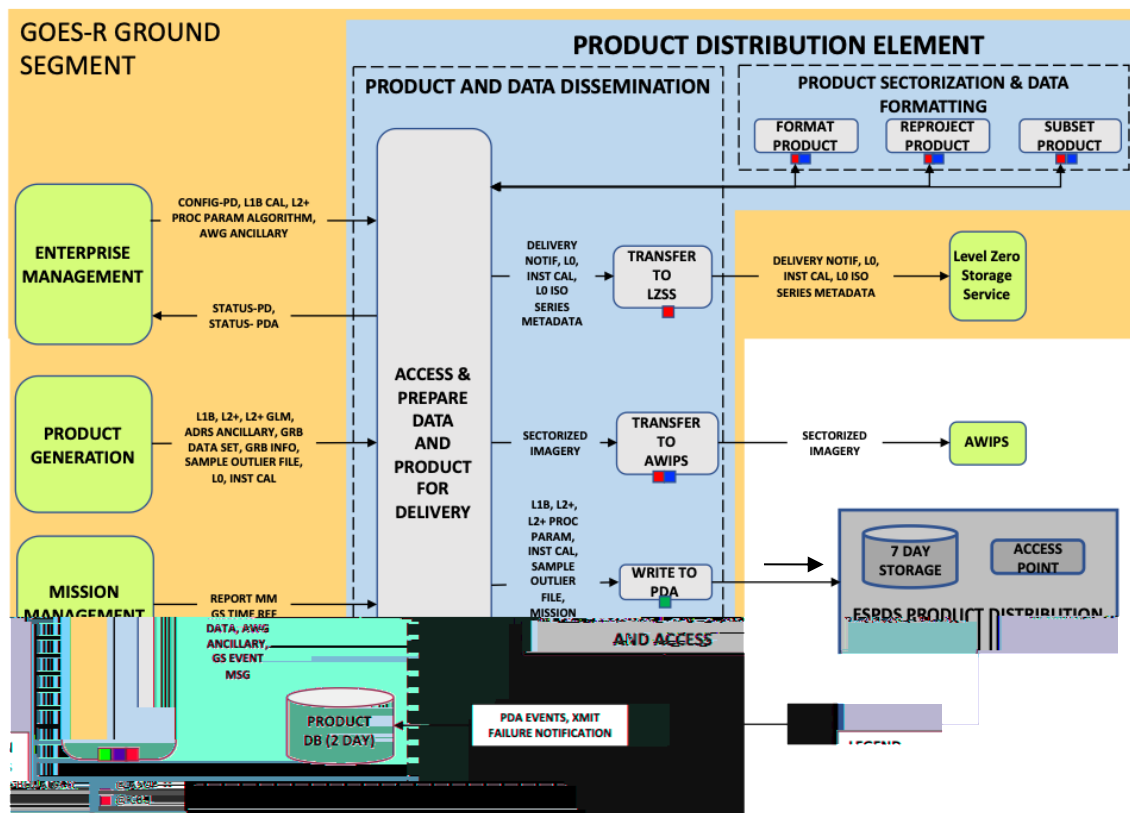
GOES-R GROUND SEGMENT

PRODUCT DISTRIBUTION ELEMENT

PRODUCT AND DATA DISSEMINATION

PRODUCT SECTORIZATION & DATA FORMATTING

FORMAT PRODUCT

REPROJECT PRODUCT

SUBSET PRODUCT

CONFIG-PD, L1B CAL, L2+ PROC PARAM ALGORITHM, AWG ANCILLARY

ENTERPRISE MANAGEMENT

STATUS-PD, STATUS- PDA

DELIVERY NOTIF, L0, INST CAL, L0 ISO SERIES METADATA

TRANSFER TO LZSS

DELIVERY NOTIF, L0, INST CAL, L0 ISO SERIES METADATA

Level Zero Storage Service

ACCESS & PREPARE DATA AND PRODUCT FOR DELIVERY

PRODUCT GENERATION

L1B, L2+, L2+ GLM, ADRS ANCILLARY, GRB DATA SET, GRB INFO, SAMPLE OUTLIER FILE, L0, INST CAL

SECTORIZED IMAGERY

TRANSFER TO AWIPS

SECTORIZED IMAGERY

AWIPS

L1B, L2+, L2+ PROC PARAM, INST CAL, SAMPLE OUTLIER FILE, MISSION

WRITE TO PDA

7 DAY STORAGE

ACCESS POINT

ESPDS PRODUCT DISTRIBUTION

MISSION MANAGEMENT

REPORT MM GS TIME REF DATA, AWG ANCILLARY, GS EVENT MSG

AND ACCESS

PRODUCT DB (2 DAY)

PDA EVENTS, XMIT FAILURE NOTIFICATION

LEGEND

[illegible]